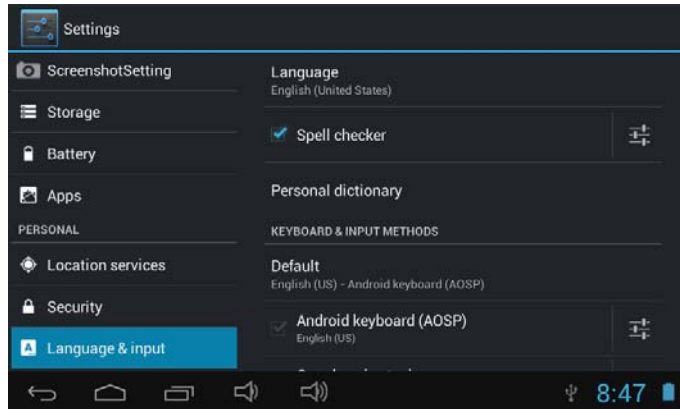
Settings

ScreenshotSetting

Storage

Battery

Apps

PERSONAL

Location services

Security

Language & input

Language
English (United States)

Spell checker

Personal dictionary

KEYBOARD & INPUT METHODS

Default
English (US) - Android keyboard (AOSP)

Android keyboard (AOSP)
English (US)

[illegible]

8:47